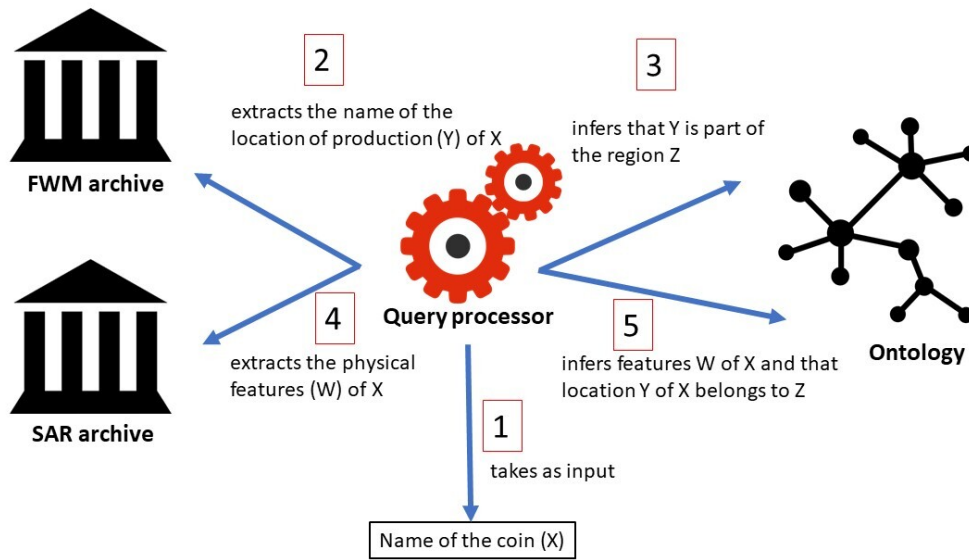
2

extracts the name of the location of production (Y) of X

3

infers that Y is part of the region Z

FWM archive

SAR archive

4

Query processor

5

Ontology

extracts the physical features (W) of X

infers features W of X and that location Y of X belongs to Z

1

takes as input

Name of the coin (X)